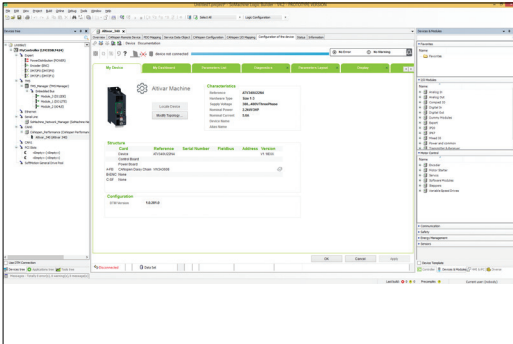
Altivar Machine

Locate Device

Modify Topology...

Characteristics

Reference: ATV340U15N4

Hardware Type: Size A 1

Supply Voltage: 380...480V ThreePhase

Nominal Power: 2.2kW/3HP

Nominal Current: 3.0A

Device Name

Alias Name

Structure

| Card | Reference | Serial Number | Position | Address | Version |
|---|---|---|---|---|---|
| Device | ATV340U15N4 | | | | V1.4IE1 |
| Control Board | | | | | |
| Power Board | | | | | |
| A-FB | CANopen Daisy Chain | | | | |
| B-ENC | None | | | | |
| C-IO | None | | | | |

Configuration

DTM Version: 1.6.201.0

My Device

Disconnected

Data Set

OK

Cancel

Apply

Devices tree

Devices & Modules

Favorites

IO Modules

Communication

Safety

Energy Management

Network

Motion Control

Messages